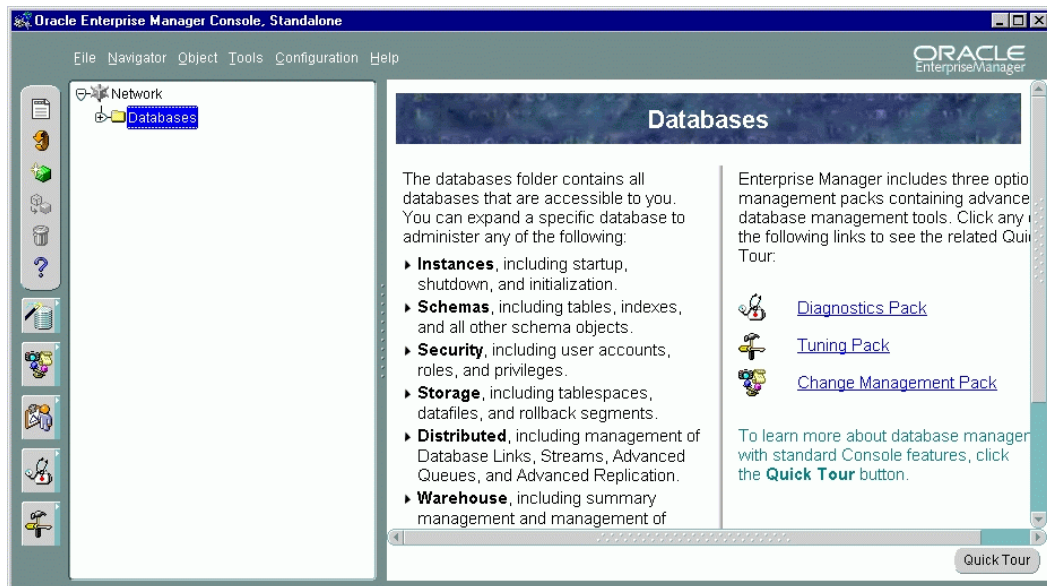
Oracle Enterprise Manager Console, Standalone

File Navigator Object Tools Configuration Help

ORACLE
EnterpriseManager

Network
Databases

Databases

The databases folder contains all databases that are accessible to you. You can expand a specific database to administer any of the following:

▸ **Instances**, including startup, shutdown, and initialization.

▸ **Schemas**, including tables, indexes, and all other schema objects.

▸ **Security**, including user accounts, roles, and privileges.

▸ **Storage**, including tablespaces, datafiles, and rollback segments.

▸ **Distributed**, including management of Database Links, Streams, Advanced Queues, and Advanced Replication.

▸ **Warehouse**, including summary management and management of

Enterprise Manager includes three optio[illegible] management packs containing advance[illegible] database management tools. Click any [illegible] the following links to see the related Qui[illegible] Tour:

Diagnostics Pack

Tuning Pack

Change Management Pack

To learn more about database manager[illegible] with standard Console features, click the **Quick Tour** button.

Quick Tour